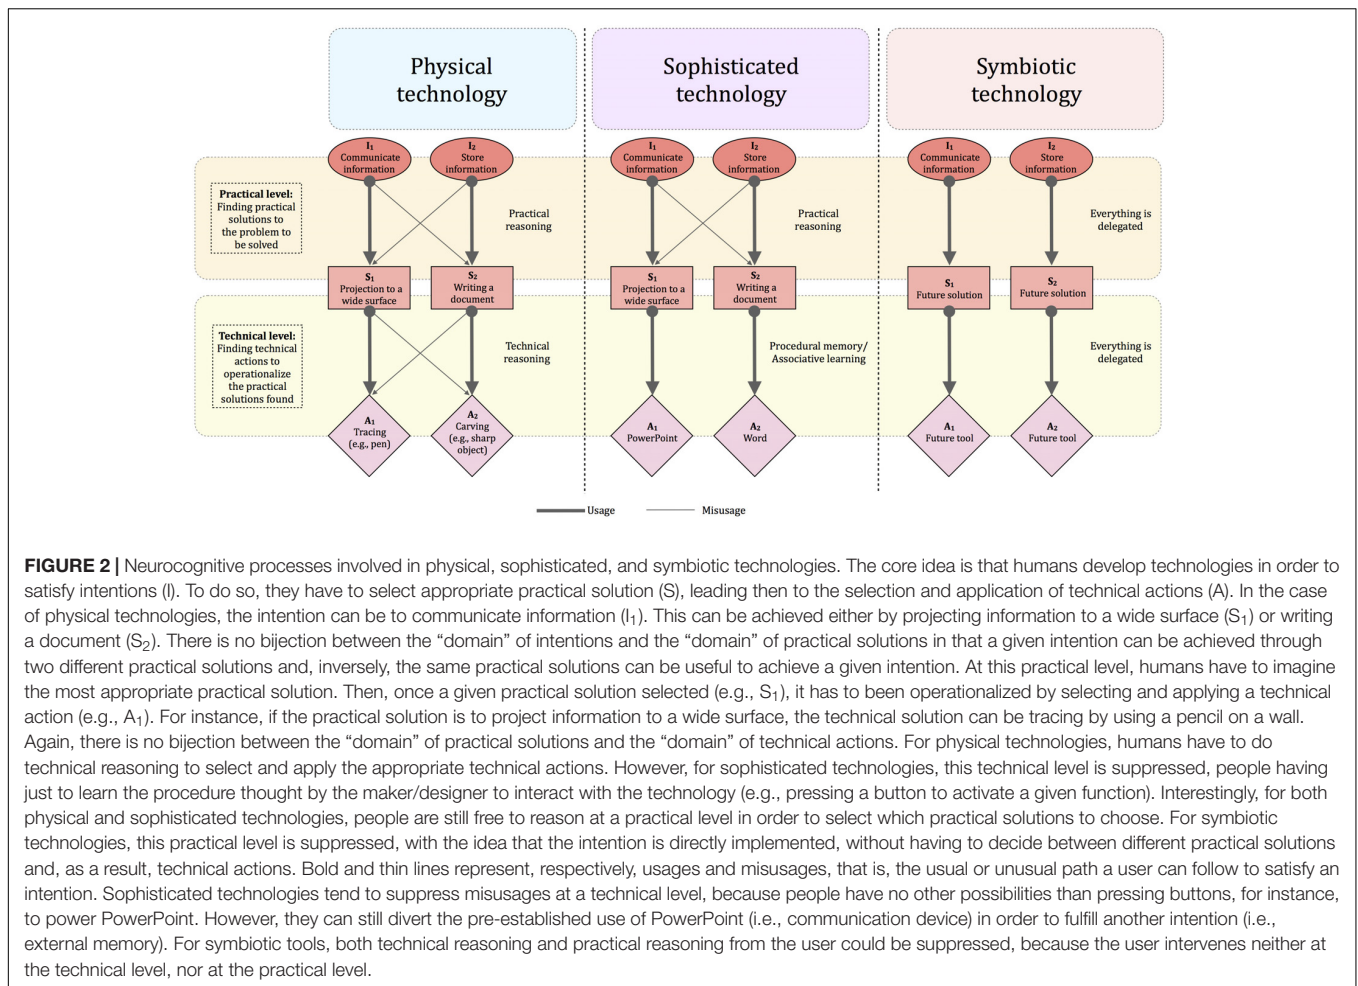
Physical technology

Sophisticated technology

Symbiotic technology

Practical level: Finding practical solutions to the problem to be solved

Technical level: Finding technical actions to operationalize the practical solutions found

$I_1$ Communicate information

$I_2$ Store information

Practical reasoning

$S_1$ Projection to a wide surface

$S_2$ Writing a document

Technical reasoning

$A_1$ Tracing (e.g., pen)

$A_2$ Carving (e.g., sharp object)

$I_1$ Communicate information

$I_2$ Store information

Practical reasoning

$S_1$ Projection to a wide surface

$S_2$ Writing a document

Procedural memory/ Associative learning

$A_1$ PowerPoint

$A_2$ Word

$I_1$ Communicate information

$I_2$ Store information

Everything is delegated

$S_1$ Future solution

$S_2$ Future solution

Everything is delegated

$A_1$ Future tool

$A_2$ Future tool

Usage

Misusage

**FIGURE 2 |** Neurocognitive processes involved in physical, sophisticated, and symbiotic technologies. The core idea is that humans develop technologies in order to satisfy intentions (I). To do so, they have to select appropriate practical solution (S), leading then to the selection and application of technical actions (A). In the case of physical technologies, the intention can be to communicate information ($I_1$). This can be achieved either by projecting information to a wide surface ($S_1$) or writing a document ($S_2$). There is no bijection between the “domain” of intentions and the “domain” of practical solutions in that a given intention can be achieved through two different practical solutions and, inversely, the same practical solutions can be useful to achieve a given intention. At this practical level, humans have to imagine the most appropriate practical solution. Then, once a given practical solution selected (e.g., $S_1$), it has to been operationalized by selecting and applying a technical action (e.g., $A_1$). For instance, if the practical solution is to project information to a wide surface, the technical solution can be tracing by using a pencil on a wall. Again, there is no bijection between the “domain” of practical solutions and the “domain” of technical actions. For physical technologies, humans have to do technical reasoning to select and apply the appropriate technical actions. However, for sophisticated technologies, this technical level is suppressed, people having just to learn the procedure thought by the maker/designer to interact with the technology (e.g., pressing a button to activate a given function). Interestingly, for both physical and sophisticated technologies, people are still free to reason at a practical level in order to select which practical solutions to choose. For symbiotic technologies, this practical level is suppressed, with the idea that the intention is directly implemented, without having to decide between different practical solutions and, as a result, technical actions. Bold and thin lines represent, respectively, usages and misusages, that is, the usual or unusual path a user can follow to satisfy an intention. Sophisticated technologies tend to suppress misusages at a technical level, because people have no other possibilities than pressing buttons, for instance, to power PowerPoint. However, they can still divert the pre-established use of PowerPoint (i.e., communication device) in order to fulfill another intention (i.e., external memory). For symbiotic tools, both technical reasoning and practical reasoning from the user could be suppressed, because the user intervenes neither at the technical level, nor at the practical level.